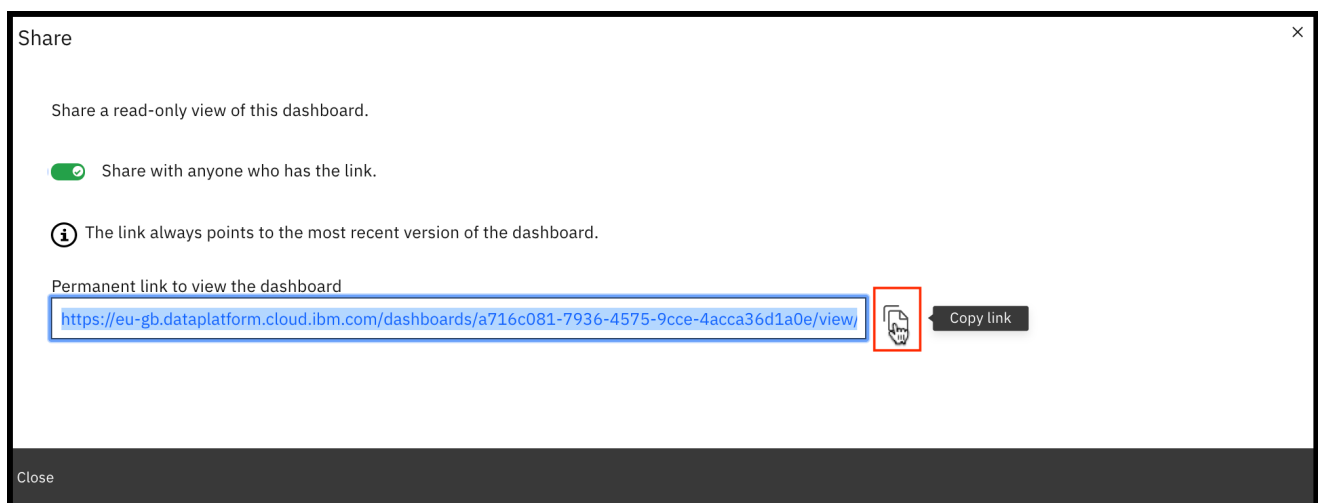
Share

×

Share a read-only view of this dashboard.

Share with anyone who has the link.

The link always points to the most recent version of the dashboard.

Permanent link to view the dashboard

https://eu-gb.dataplatform.cloud.ibm.com/dashboards/a716c081-7936-4575-9cce-4acca36d1a0e/view/

Copy link

Close